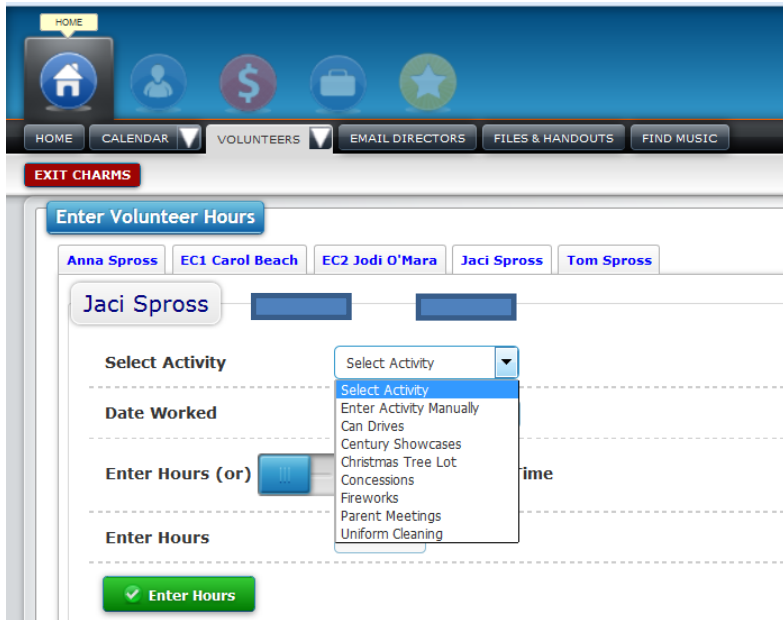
HOME

HOME | CALENDAR | VOLUNTEERS | EMAIL DIRECTORS | FILES & HANDOUTS | FIND MUSIC

EXIT CHARMS

Enter Volunteer Hours

Anna Spross | EC1 Carol Beach | EC2 Jodi O'Mara | Jaci Spross | Tom Spross

Jaci Spross

Select Activity

Select Activity

Select Activity
Enter Activity Manually
Can Drives
Century Showcases
Christmas Tree Lot
Concessions
Fireworks
Parent Meetings
Uniform Cleaning

Date Worked

Enter Hours (or)

Time

Enter Hours

Enter Hours